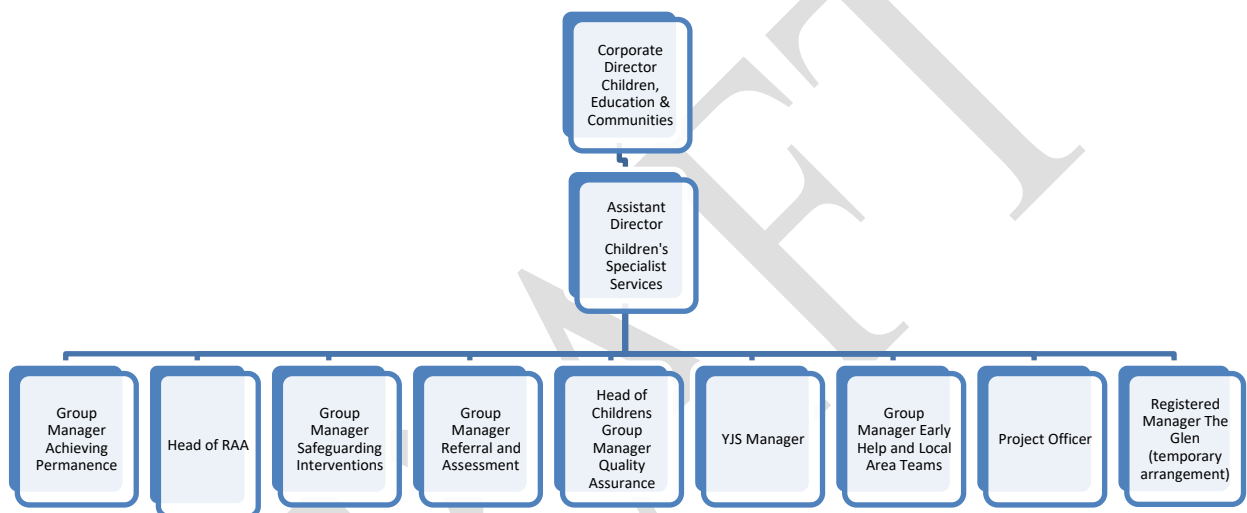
Corporate Director Children, Education & Communities

Assistant Director

Children's Specialist Services

Group Manager Achieving Permanence

Head of RAA

Group Manager Safeguarding Interventions

Group Manager Referral and Assessment

Head of Childrens Group Manager Quality Assurance

YJS Manager

Group Manager Early Help and Local Area Teams

Project Officer

Registered Manager The Glen (temporary arrangement)

DRAFT